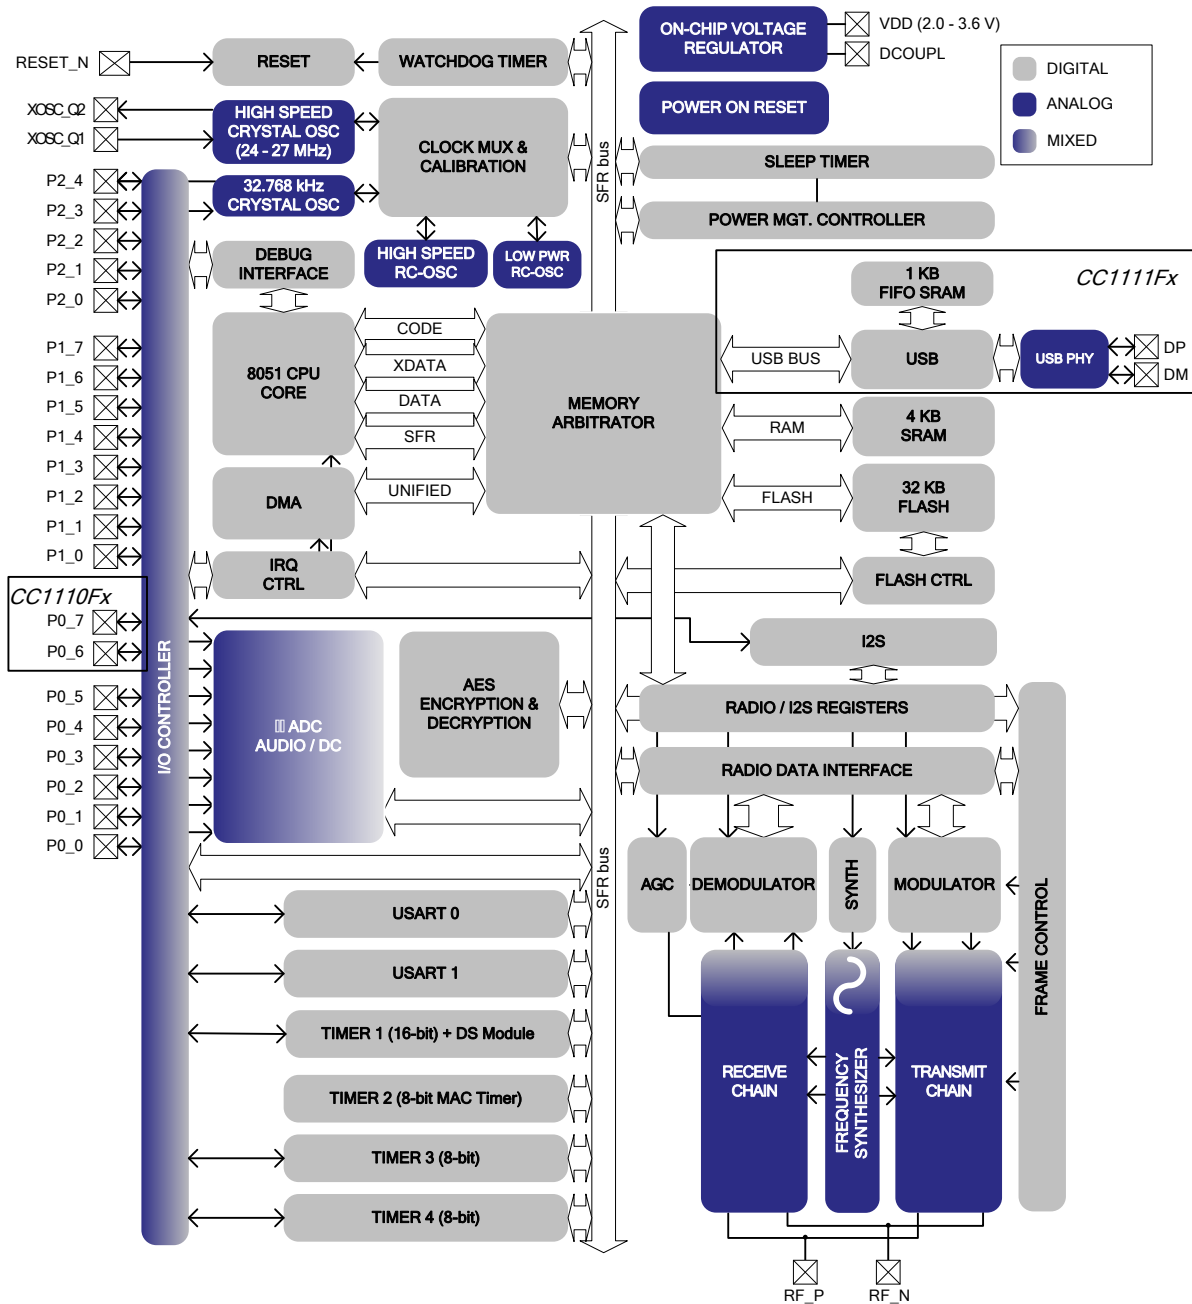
RESET_N
RESET
WATCHDOG TIMER
ON-CHIP VOLTAGE REGULATOR
VDD (2.0 - 3.6 V)
DCOUPL
DIGITAL
ANALOG
MIXED
XOSC_Q2
XOSC_Q1
HIGH SPEED CRYSTAL OSC (24 - 27 MHz)
CLOCK MUX & CALIBRATION
POWER ON RESET
SLEEP TIMER
P2_4
P2_3
P2_2
P2_1
P2_0
32.768 kHz CRYSTAL OSC
POWER MGT. CONTROLLER
DEBUG INTERFACE
HIGH SPEED RC-OSC
LOW PWR RC-OSC
SFR bus
1 KB FIFO SRAM
CC1111Fx
P1_7
P1_6
P1_5
P1_4
P1_3
P1_2
P1_1
P1_0
8051 CPU CORE
CODE
XDATA
DATA
SFR
UNIFIED
MEMORY ARBITRATOR
USB BUS
USB
USB PHY
DP
DM
RAM
4 KB SRAM
DMA
FLASH
32 KB FLASH
IRQ CTRL
FLASH CTRL
CC1110Fx
P0_7
P0_6
P0_5
P0_4
P0_3
P0_2
P0_1
P0_0
I/O CONTROLLER
I2S
ADC AUDIO / DC
AES ENCRYPTION & DECRYPTION
RADIO / I2S REGISTERS
RADIO DATA INTERFACE
SFR bus
AGC
DEMODULATOR
SYNTH
MODULATOR
FRAME CONTROL
USART 0
USART 1
TIMER 1 (16-bit) + DS Module
TIMER 2 (8-bit MAC Timer)
TIMER 3 (8-bit)
TIMER 4 (8-bit)
RECEIVE CHAIN
FREQUENCY SYNTHESIZER
TRANSMIT CHAIN
RF_P
RF_N